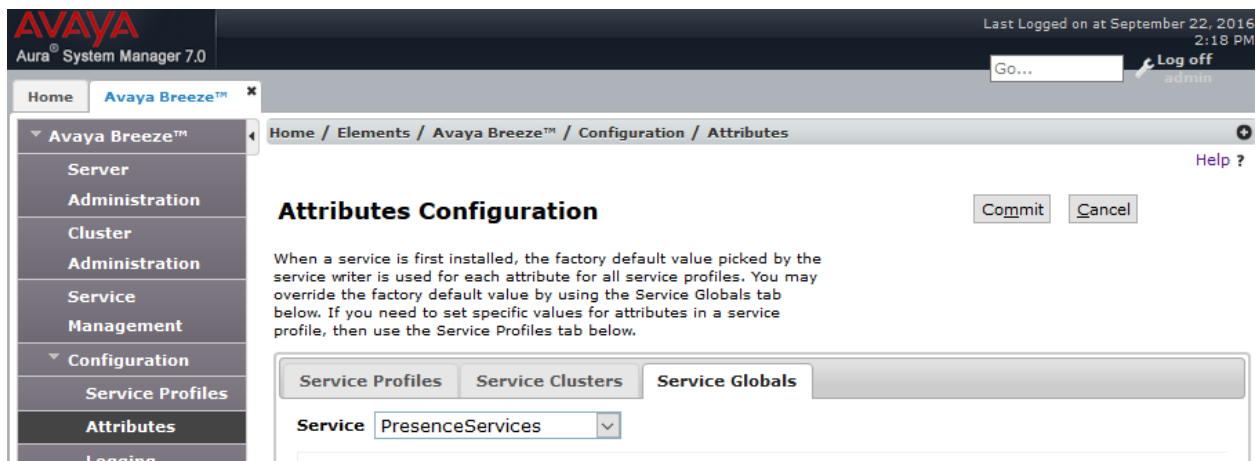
AVAYA
Aura® System Manager 7.0

Last Logged on at September 22, 2016 2:18 PM

Go...

Log off admin

Home

Avaya Breeze™

Avaya Breeze™

Server Administration

Cluster Administration

Service Management

Configuration

Service Profiles

Attributes

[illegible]

Home / Elements / Avaya Breeze™ / Configuration / Attributes

Help ?

Attributes Configuration

Commit

Cancel

When a service is first installed, the factory default value picked by the service writer is used for each attribute for all service profiles. You may override the factory default value by using the Service Globals tab below. If you need to set specific values for attributes in a service profile, then use the Service Profiles tab below.

Service Profiles

Service Clusters

Service Globals

Service PresenceServices